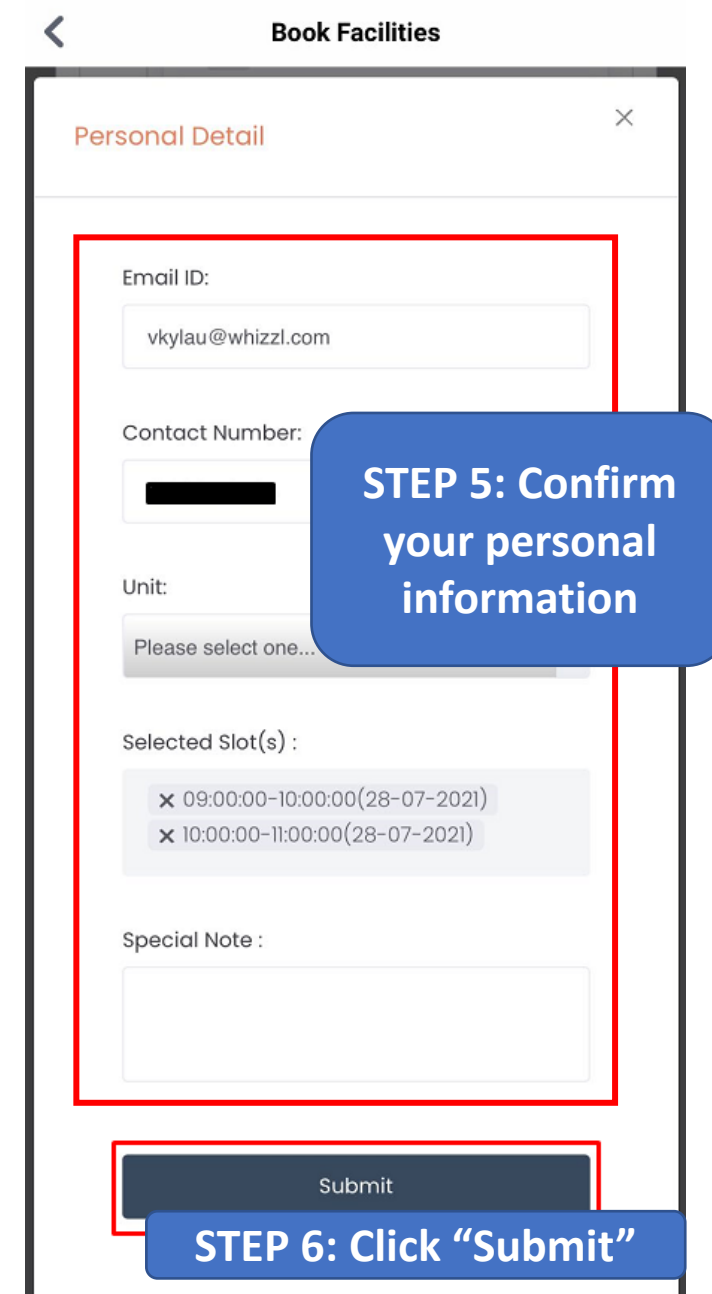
<

Book Facilities

Personal Detail

×

Email ID:

vkylau@whizzl.com

Contact Number:

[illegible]

STEP 5: Confirm your personal information

Unit:

Please select one...

Selected Slot(s) :

× 09:00:00-10:00:00(28-07-2021)
× 10:00:00-11:00:00(28-07-2021)

Special Note :

Submit

STEP 6: Click "Submit"